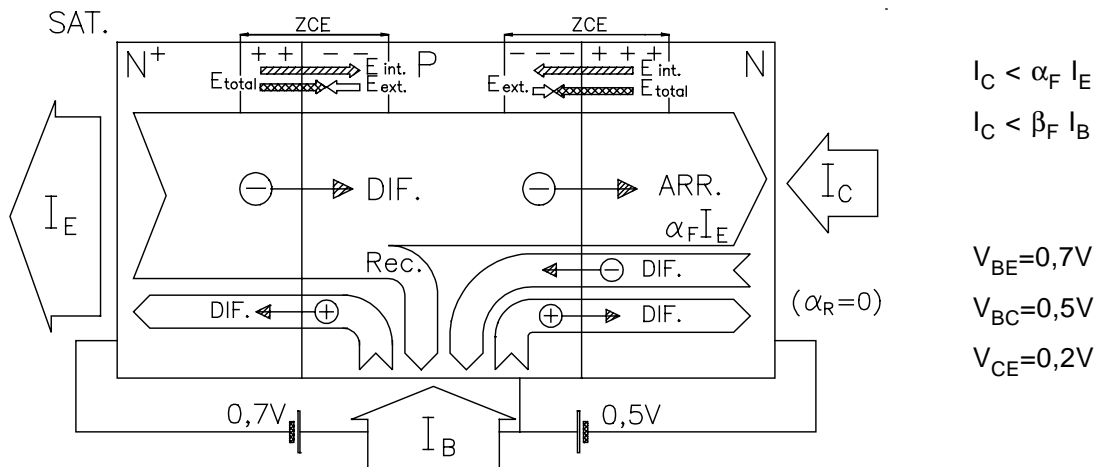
SAT.

ZCE

ZCE

$N^+$

+ +

− −

$E_{int.}$

$E_{total}$

$E_{ext.}$

P

− − −

+ + +

$E_{int.}$

$E_{ext.}$

$E_{total}$

N

$I_C < \alpha_F I_E$

$I_C < \beta_F I_B$

$I_E$

⊖ DIF.

⊖ ARR.

$I_C$

$\alpha_F I_E$

Rec.

⊖ DIF.

DIF. ⊕

⊕ DIF.

$(\alpha_R=0)$

$V_{BE}$=0,7V

$V_{BC}$=0,5V

$V_{CE}$=0,2V

0,7V

$I_B$

0,5V